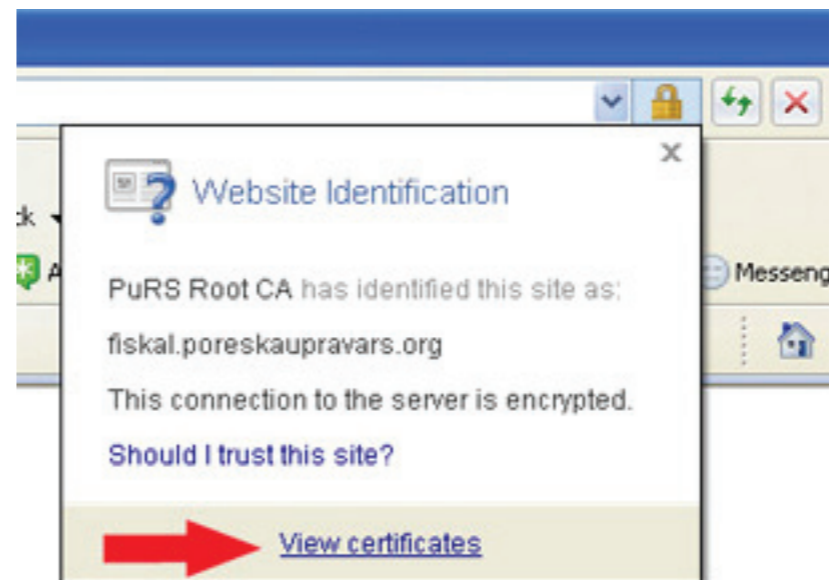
×

Website Identification

ck

A

Messeng

PuRS Root CA has identified this site as:

fiskal.poreskaupravars.org

This connection to the server is encrypted.

Should I trust this site?

View certificates